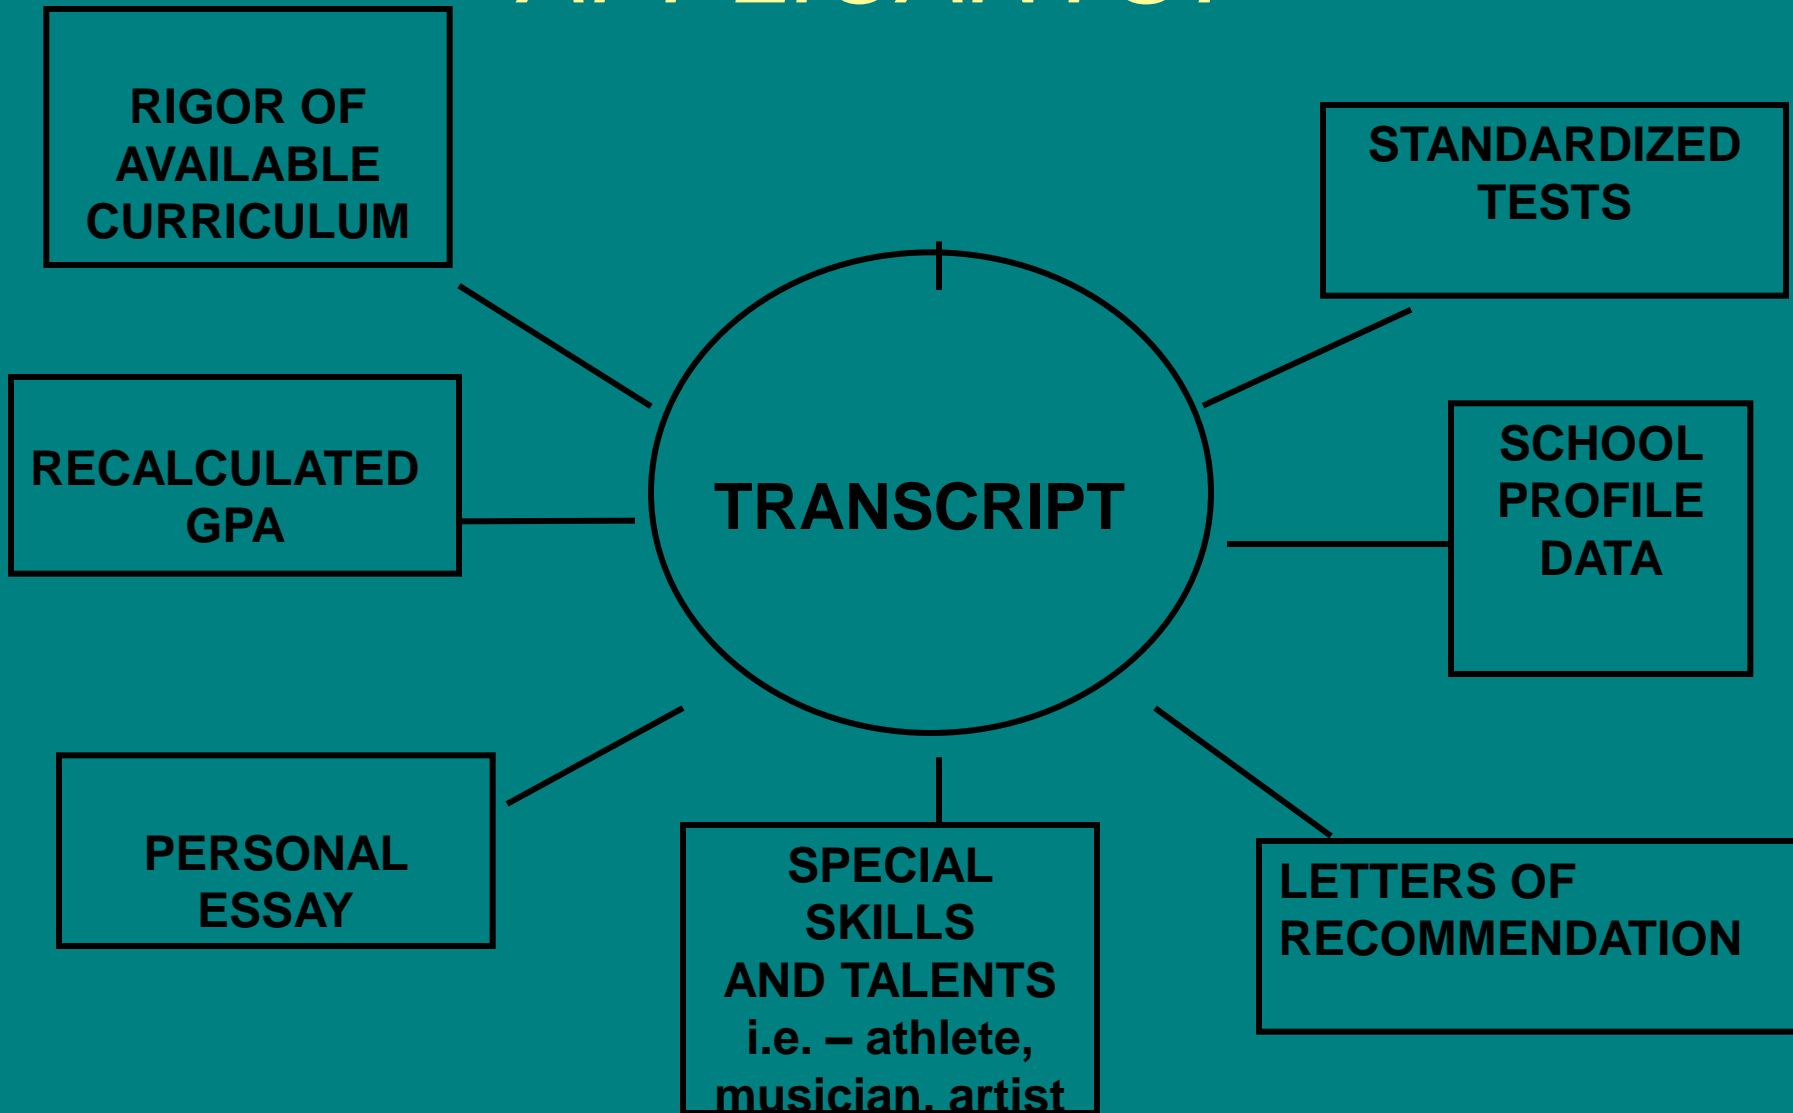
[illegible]

RIGOR OF AVAILABLE CURRICULUM

STANDARDIZED TESTS

TRANSCRIPT

RECALCULATED GPA

SCHOOL PROFILE DATA

PERSONAL ESSAY

SPECIAL SKILLS AND TALENTS i.e. – athlete, musician, artist

LETTERS OF RECOMMENDATION